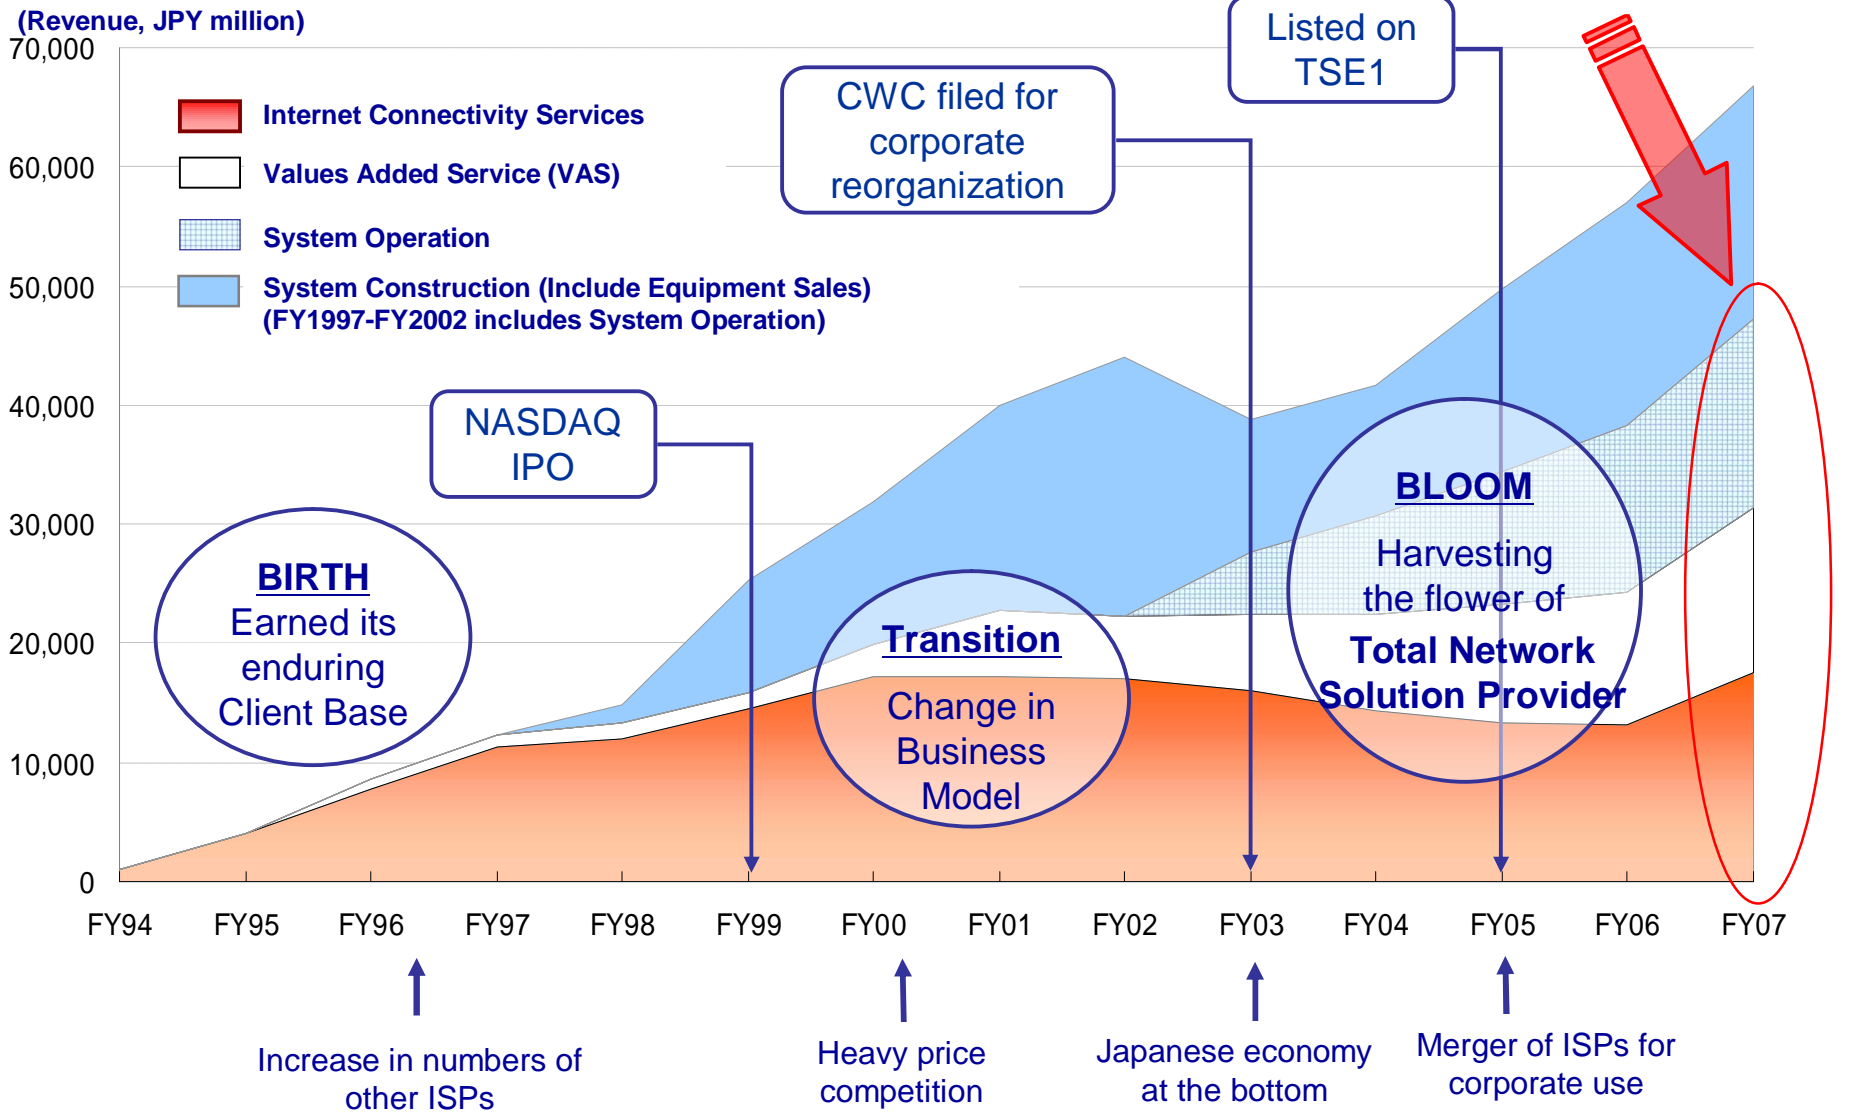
(Revenue, JPY million)

70,000
60,000
50,000
40,000
30,000
20,000
10,000
0

Internet Connectivity Services
Values Added Service (VAS)
System Operation
System Construction (Include Equipment Sales)
(FY1997-FY2002 includes System Operation)

CWC filed for corporate reorganization

Listed on TSE1

NASDAQ IPO

BIRTH
Earned its enduring Client Base

Transition
Change in Business Model

BLOOM
Harvesting the flower of
Total Network Solution Provider

FY94 FY95 FY96 FY97 FY98 FY99 FY00 FY01 FY02 FY03 FY04 FY05 FY06 FY07

Increase in numbers of other ISPs

Heavy price competition

Japanese economy at the bottom

Merger of ISPs for corporate use